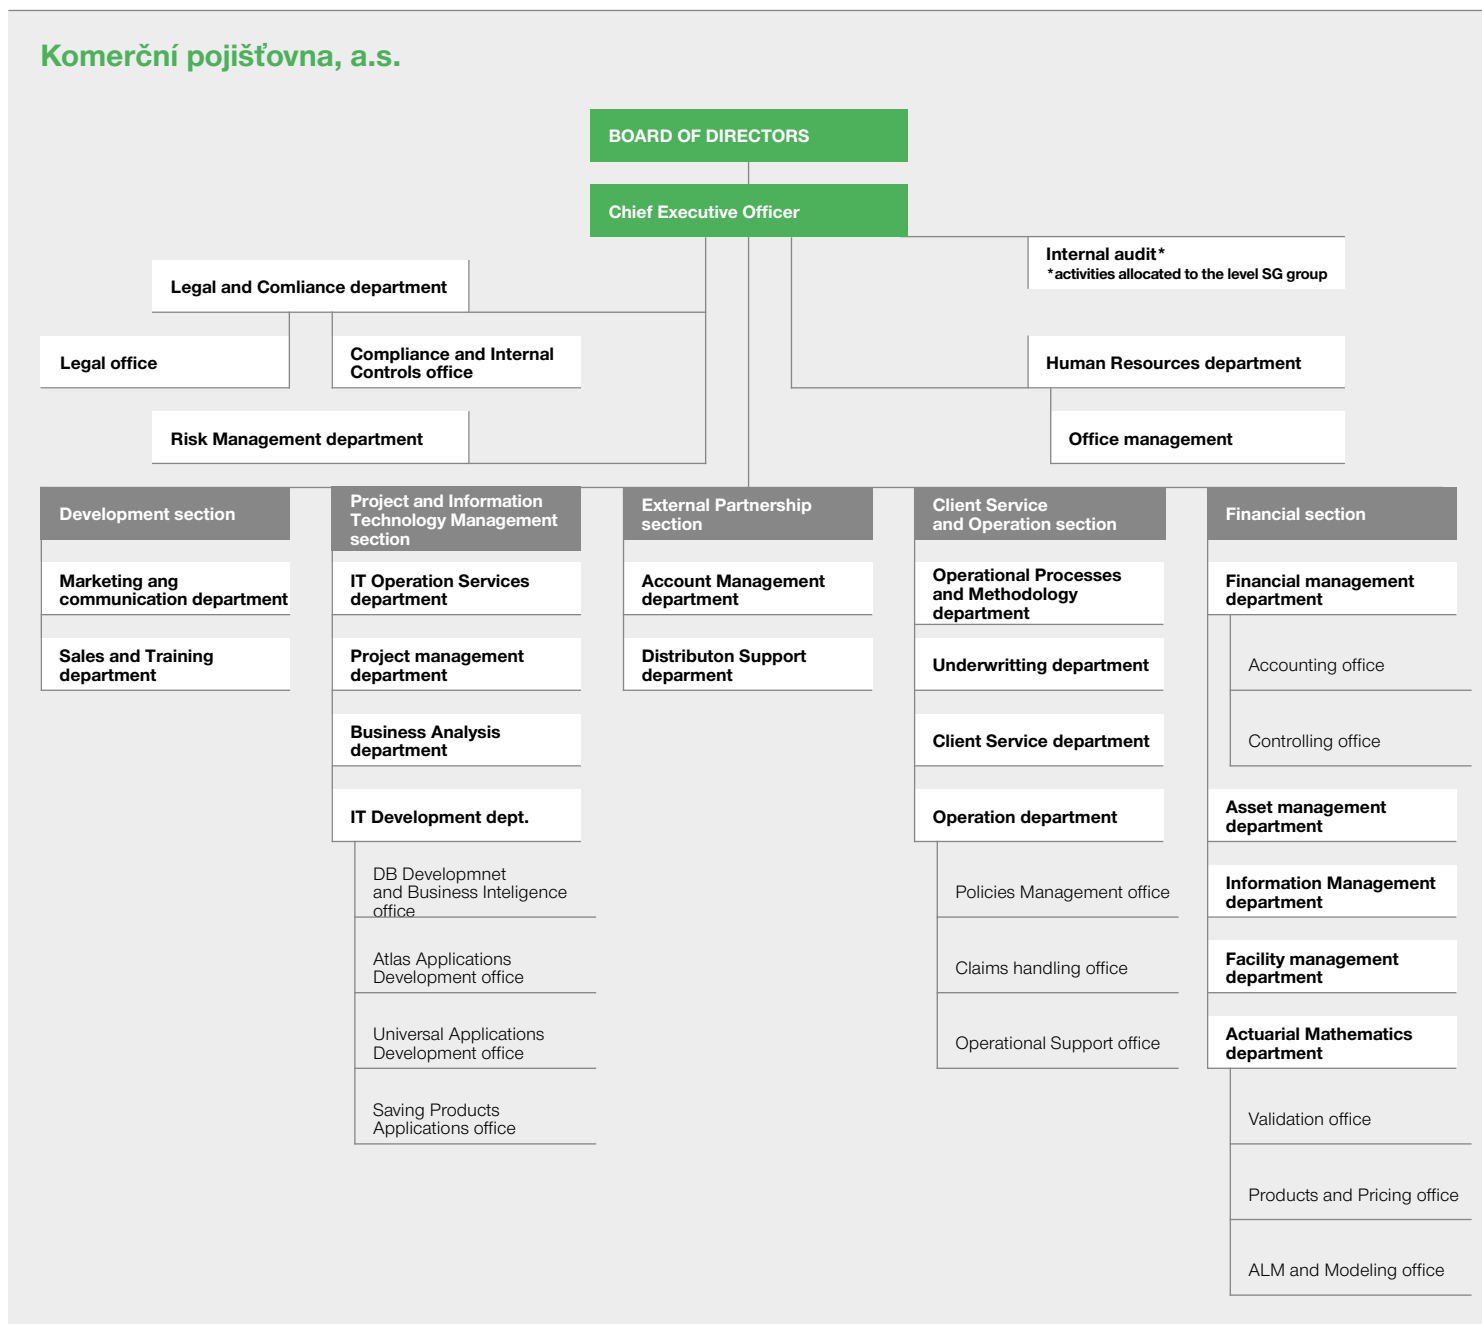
Komerční pojišťovna, a.s.

BOARD OF DIRECTORS

Chief Executive Officer

Internal audit*
*activities allocated to the level SG group

Legal and Comliance department

Legal office

Compliance and Internal Controls office

Risk Management department

Human Resources department

Office management

Development section

Marketing ang communication department

Sales and Training department

Project and Information Technology Management section

IT Operation Services department

Project management department

Business Analysis department

IT Development dept.

DB Developmnet and Business Inteligence office

Atlas Applications Development office

Universal Applications Development office

Saving Products Applications office

External Partnership section

Account Management department

Distributon Support deparment

Client Service and Operation section

Operational Processes and Methodology department

Underwritting department

Client Service department

Operation department

Policies Management office

Claims handling office

Operational Support office

Financial section

Financial management department

Accounting office

Controlling office

Asset management department

Information Management department

Facility management department

Actuarial Mathematics department

Validation office

Products and Pricing office

ALM and Modeling office